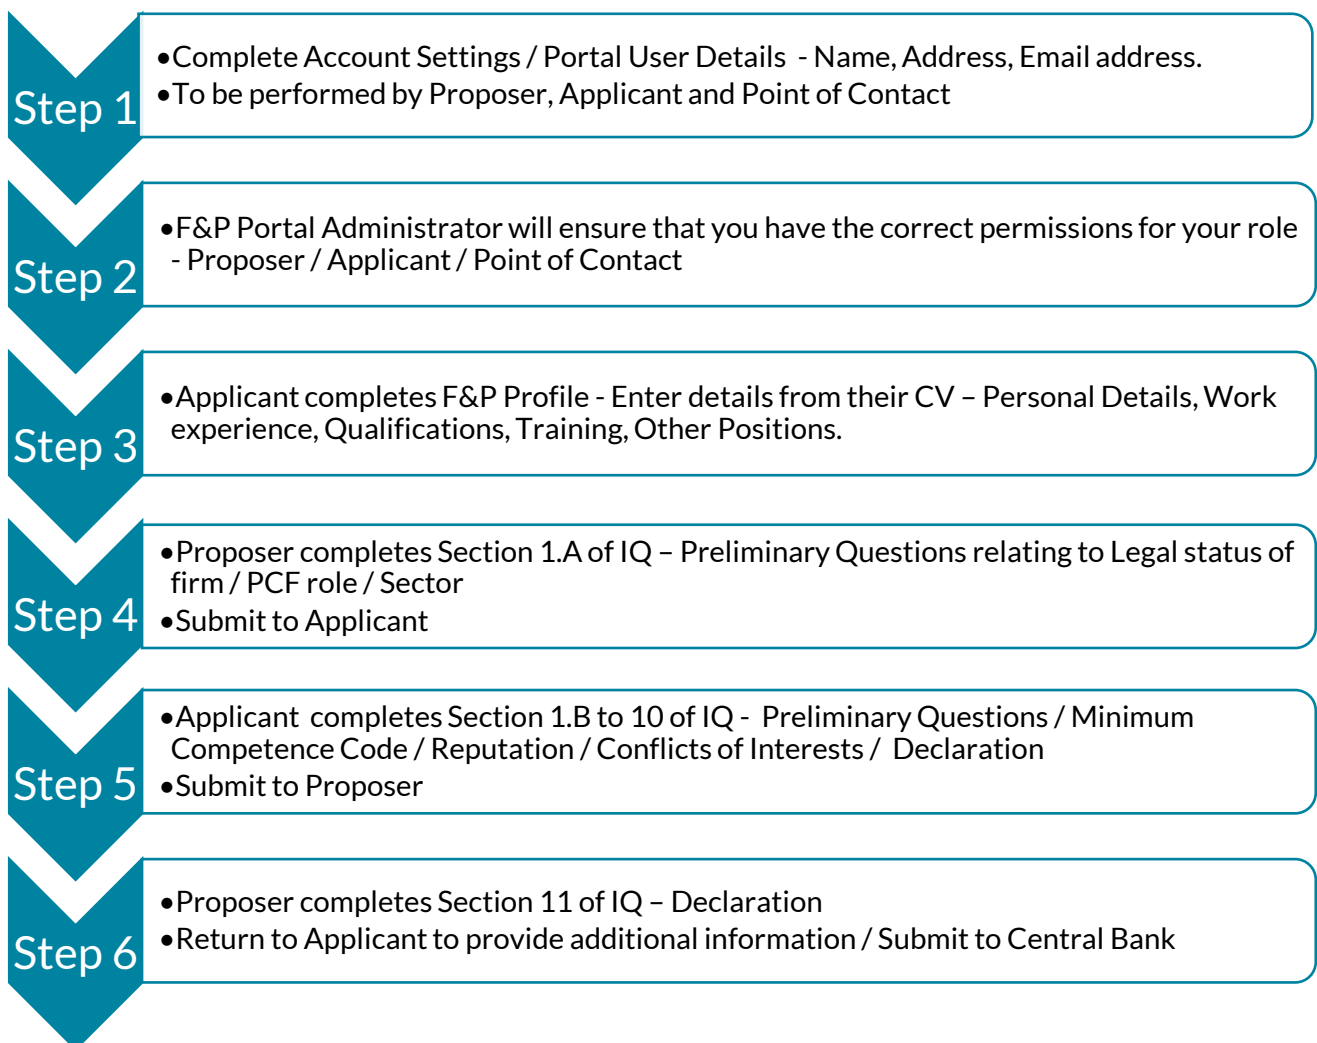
Step 1

•Complete Account Settings / Portal User Details - Name, Address, Email address.
•To be performed by Proposer, Applicant and Point of Contact

Step 2

•F&P Portal Administrator will ensure that you have the correct permissions for your role - Proposer / Applicant / Point of Contact

Step 3

•Applicant completes F&P Profile - Enter details from their CV – Personal Details, Work experience, Qualifications, Training, Other Positions.

Step 4

•Proposer completes Section 1.A of IQ – Preliminary Questions relating to Legal status of firm / PCF role / Sector
•Submit to Applicant

Step 5

•Applicant completes Section 1.B to 10 of IQ - Preliminary Questions / Minimum Competence Code / Reputation / Conflicts of Interests / Declaration
•Submit to Proposer

Step 6

•Proposer completes Section 11 of IQ – Declaration
•Return to Applicant to provide additional information / Submit to Central Bank